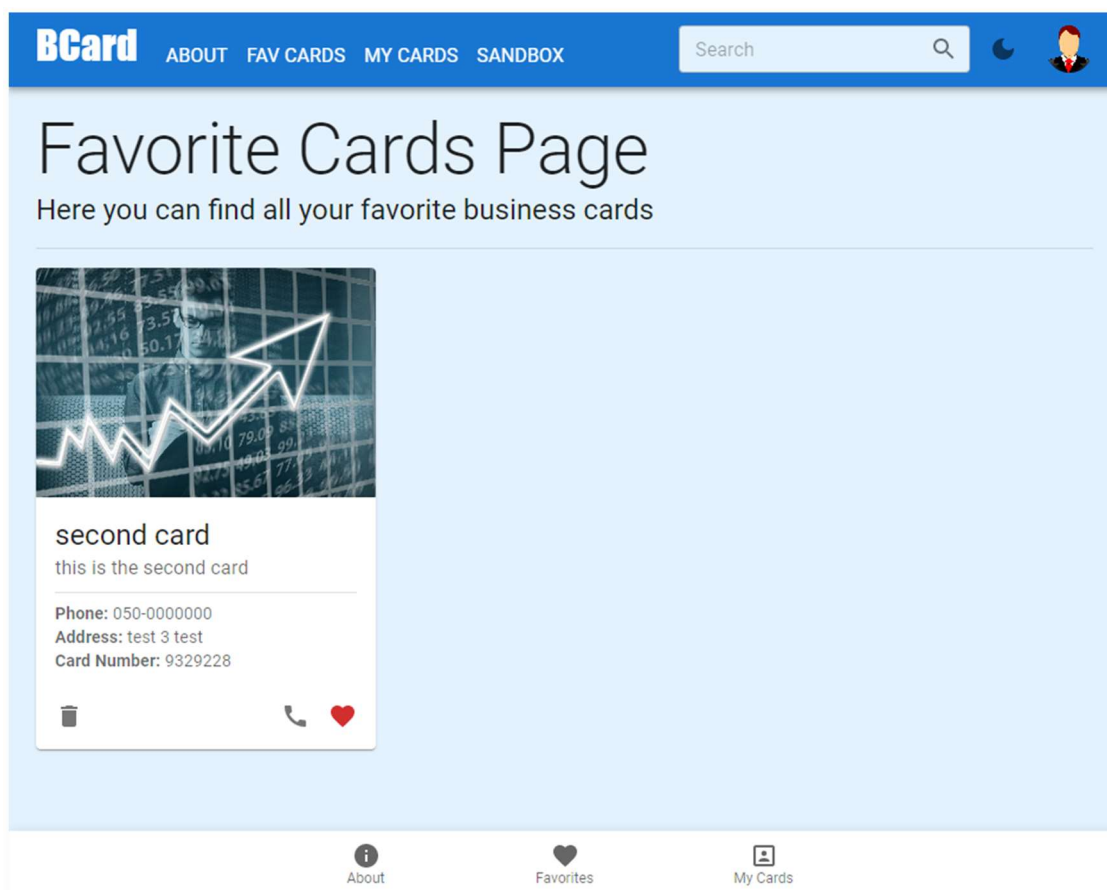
BCard ABOUT FAV CARDS MY CARDS SANDBOX

Search

Favorite Cards Page

Here you can find all your favorite business cards

second card

this is the second card

**Phone:** 050-0000000
**Address:** test 3 test
**Card Number:** 9329228

About Favorites My Cards